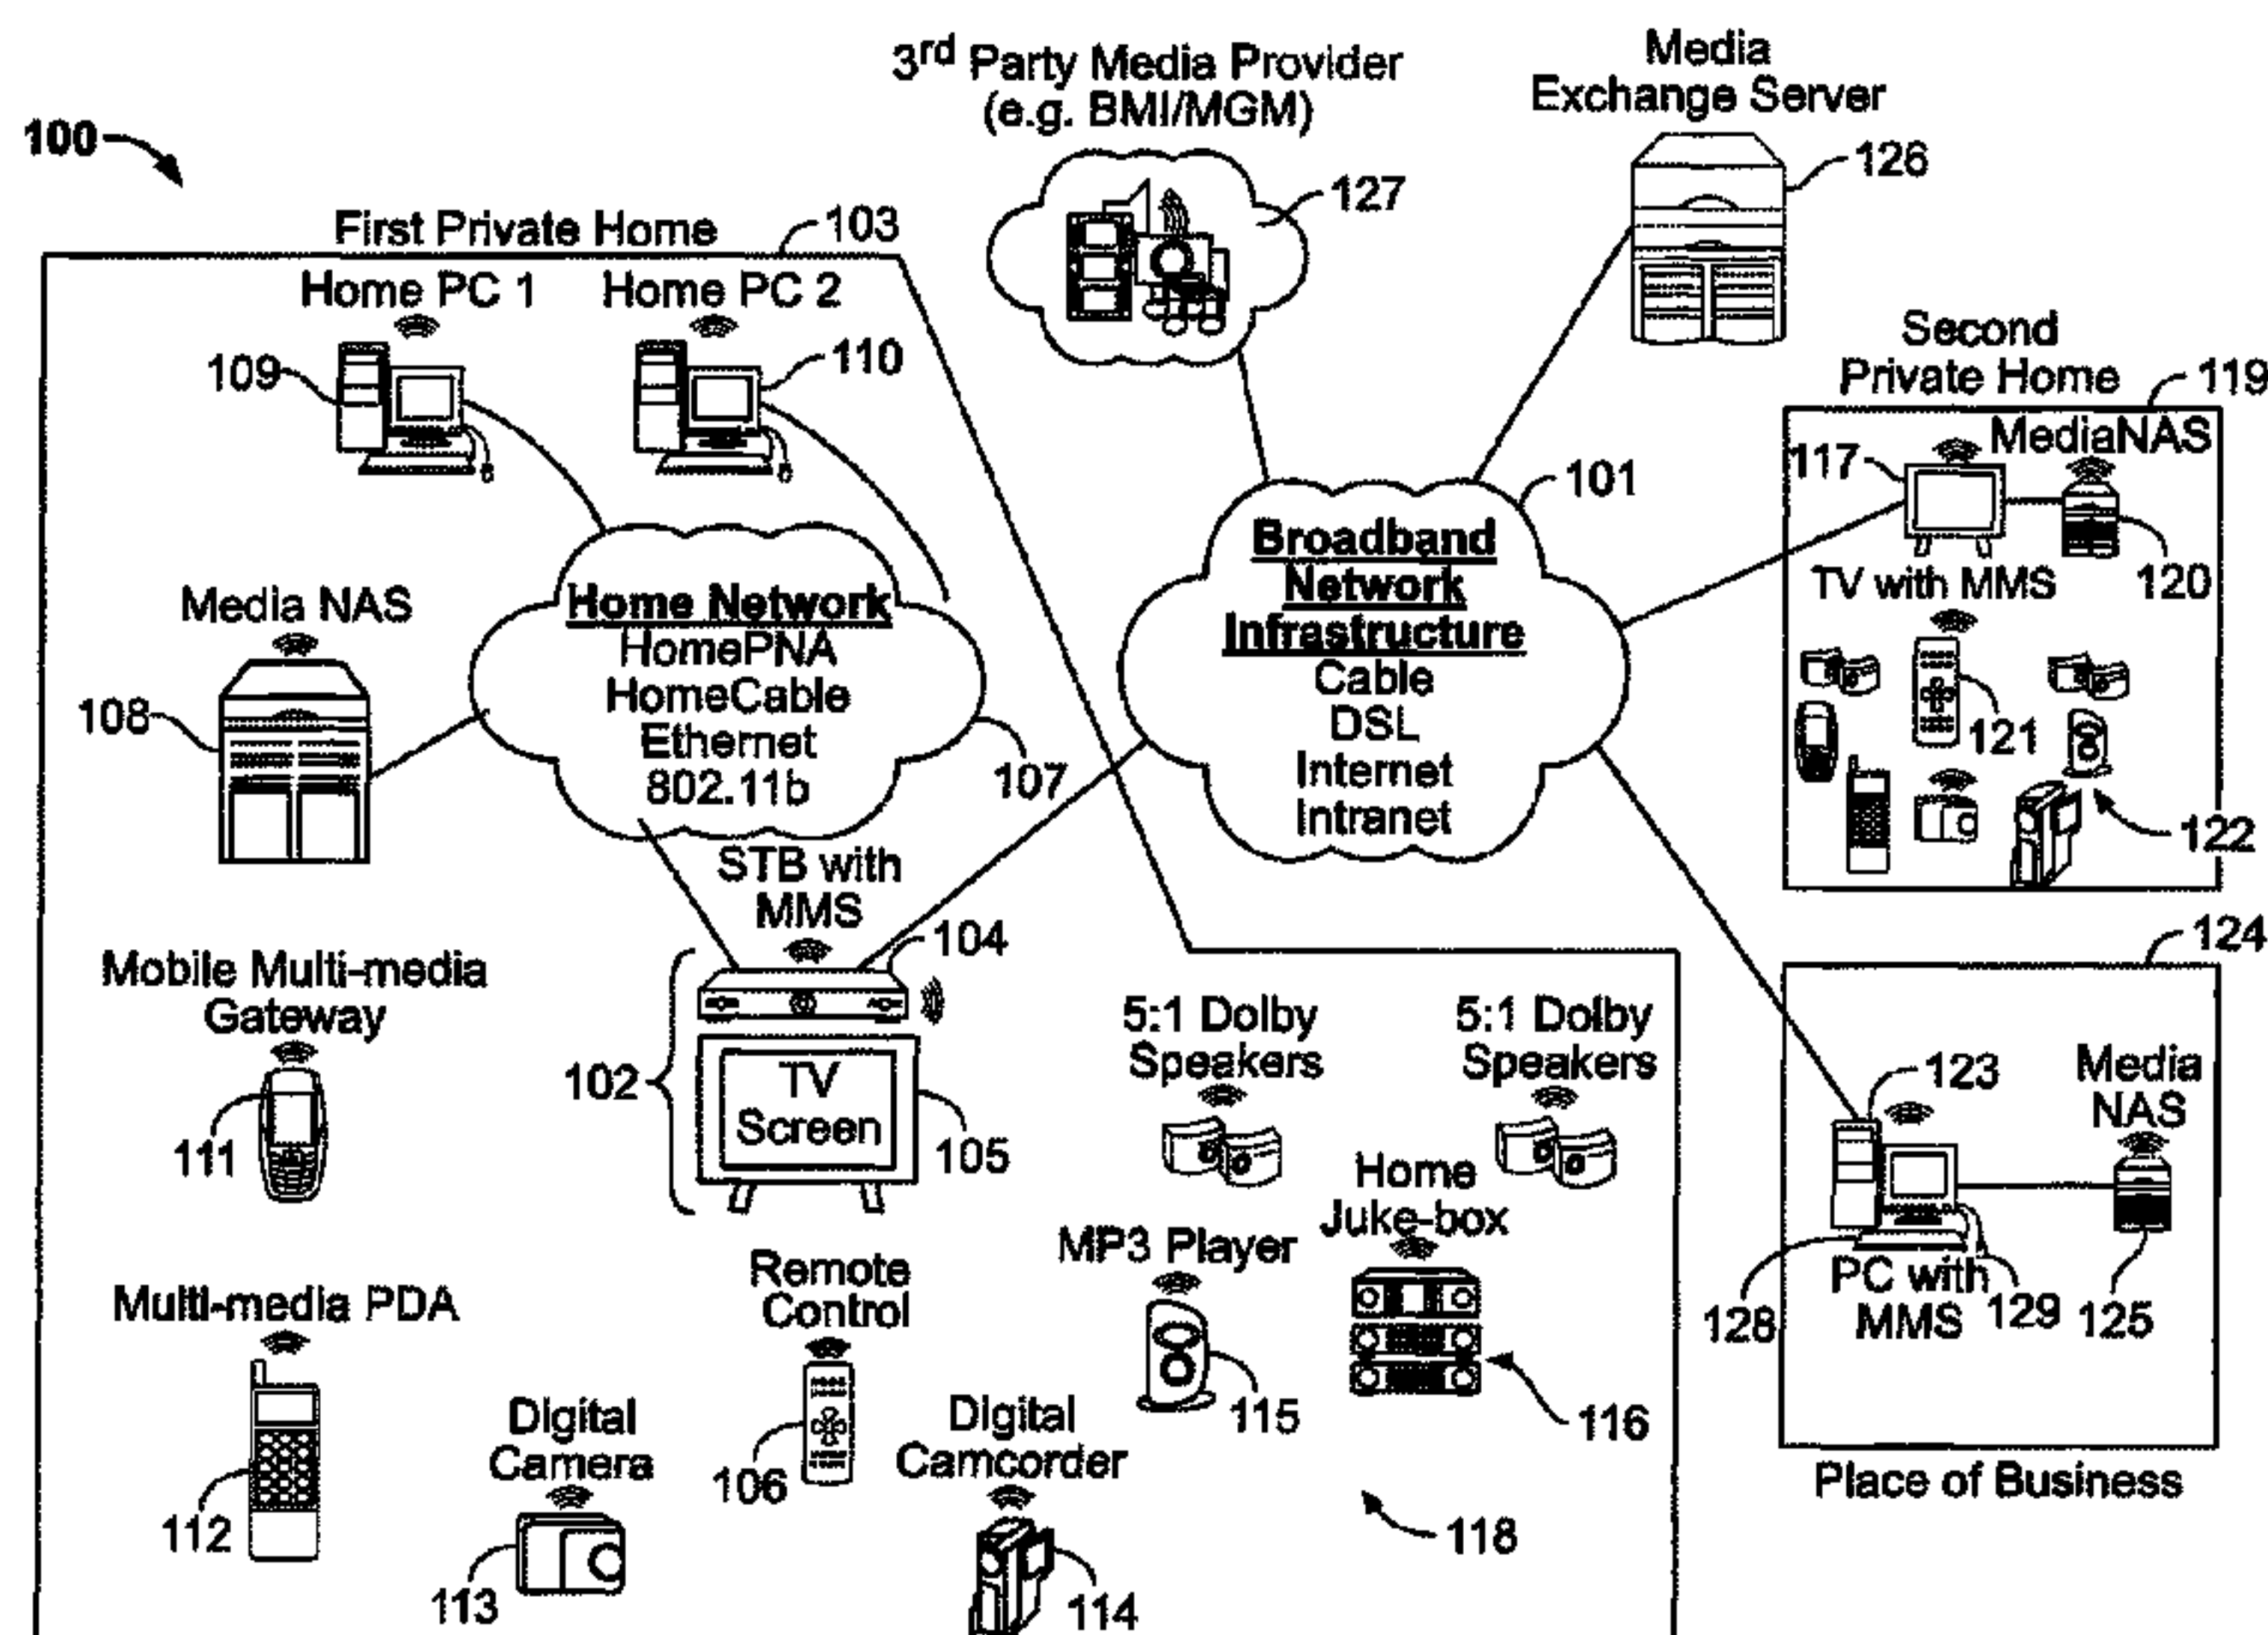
100

3$^{rd}$ Party Media Provider (e.g. BMI/MGM)

127

Media Exchange Server

126

First Private Home

103

Home PC 1

Home PC 2

109

110

Second Private Home

119

117

MediaNAS

101

Broadband Network Infrastructure
Cable
DSL
Internet
Intranet

TV with MMS

120

Media NAS

Home Network
HomePNA
HomeCable
Ethernet
802.11b

108

107

121

122

STB with MMS

104

124

Mobile Multi-media Gateway

102

TV Screen

105

5:1 Dolby Speakers

5:1 Dolby Speakers

123

Media NAS

111

Home Juke-box

MP3 Player

Remote Control

Multi-media PDA

128

PC with MMS

129

125

115

116

Digital Camera

106

Digital Camcorder

112

Place of Business

118

113

114